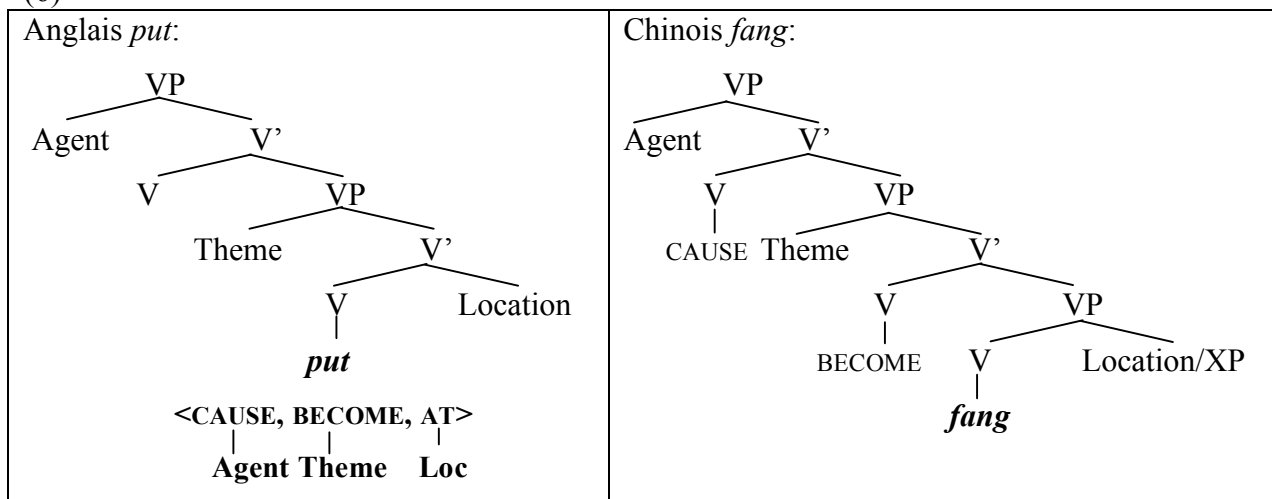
(5)

| Anglais *put*: | Chinois *fang*: |
|---|---|
| VP Agent V' V VP Theme V' V Location ***put*** **<CAUSE, BECOME, AT>** **Agent Theme Loc** | VP Agent V' V CAUSE VP Theme V' V BECOME VP V Location/XP ***fang*** |